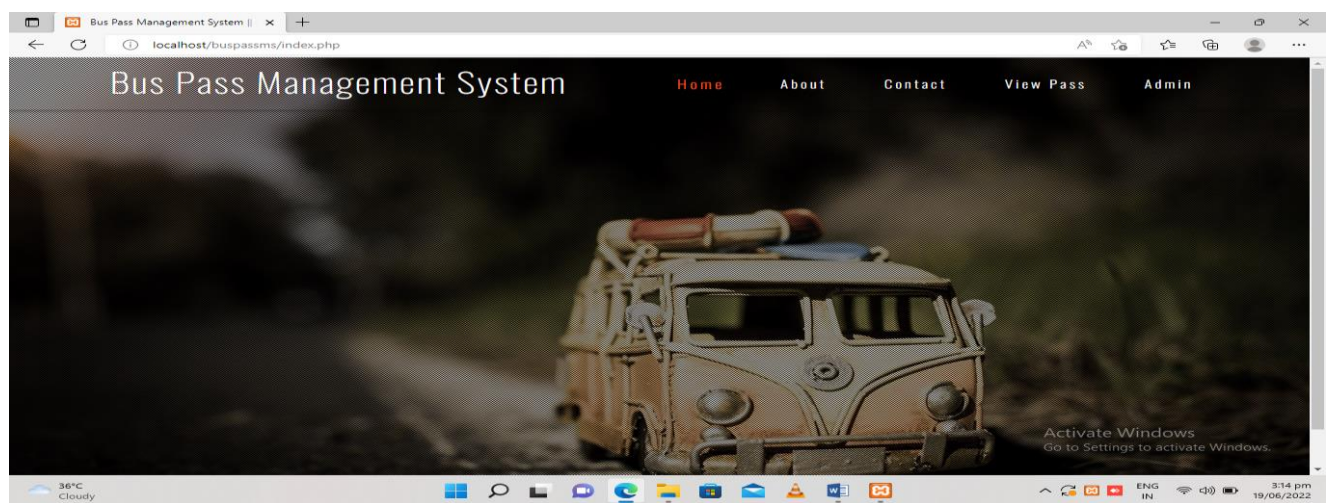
Bus Pass Management System || ×

localhost/buspassms/index.php

Bus Pass Management System

Home About Contact View Pass Admin

Activate Windows
Go to Settings to activate Windows.

36°C
Cloudy

ENG
IN

3:14 pm
19/06/2022